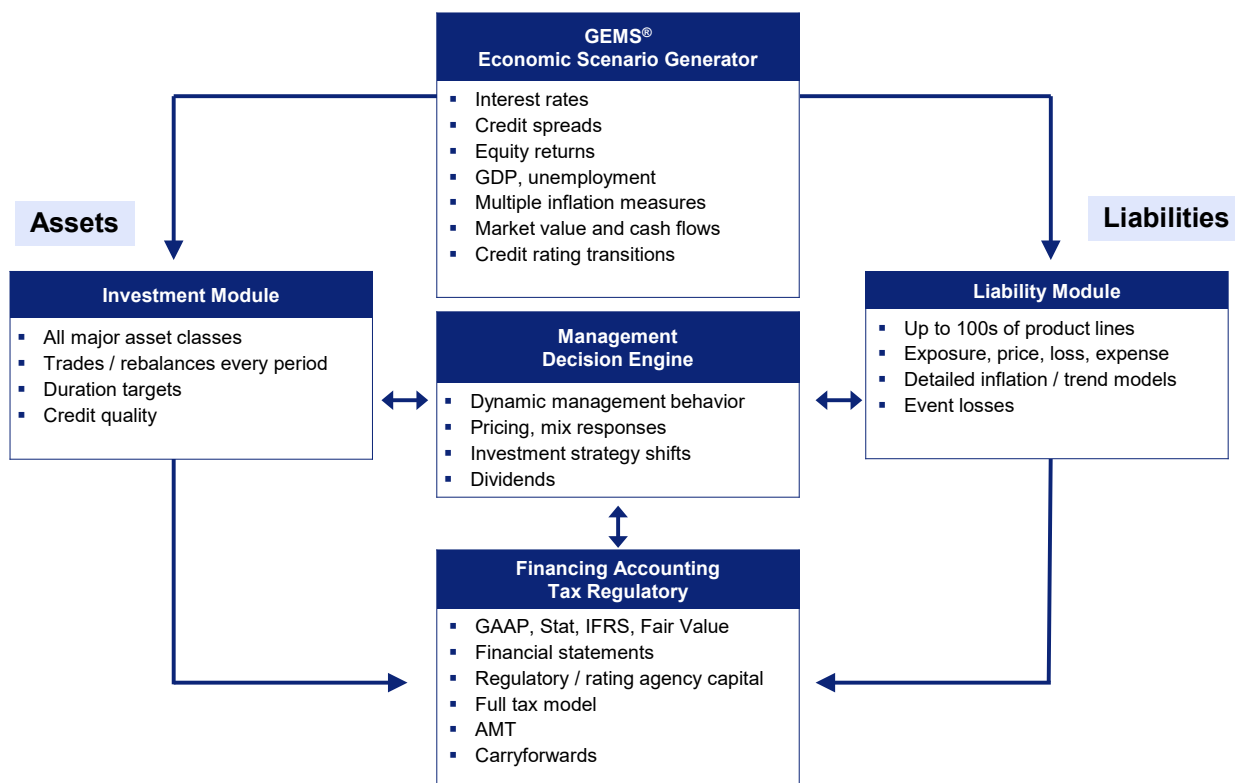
GEMS®
Economic Scenario Generator

- Interest rates
- Credit spreads
- Equity returns
- GDP, unemployment
- Multiple inflation measures
- Market value and cash flows
- Credit rating transitions

Assets

Liabilities

Investment Module

- All major asset classes
- Trades / rebalances every period
- Duration targets
- Credit quality

Management
Decision Engine

- Dynamic management behavior
- Pricing, mix responses
- Investment strategy shifts
- Dividends

Liability Module

- Up to 100s of product lines
- Exposure, price, loss, expense
- Detailed inflation / trend models
- Event losses

Financing Accounting
Tax Regulatory

- GAAP, Stat, IFRS, Fair Value
- Financial statements
- Regulatory / rating agency capital
- Full tax model
- AMT
- Carryforwards